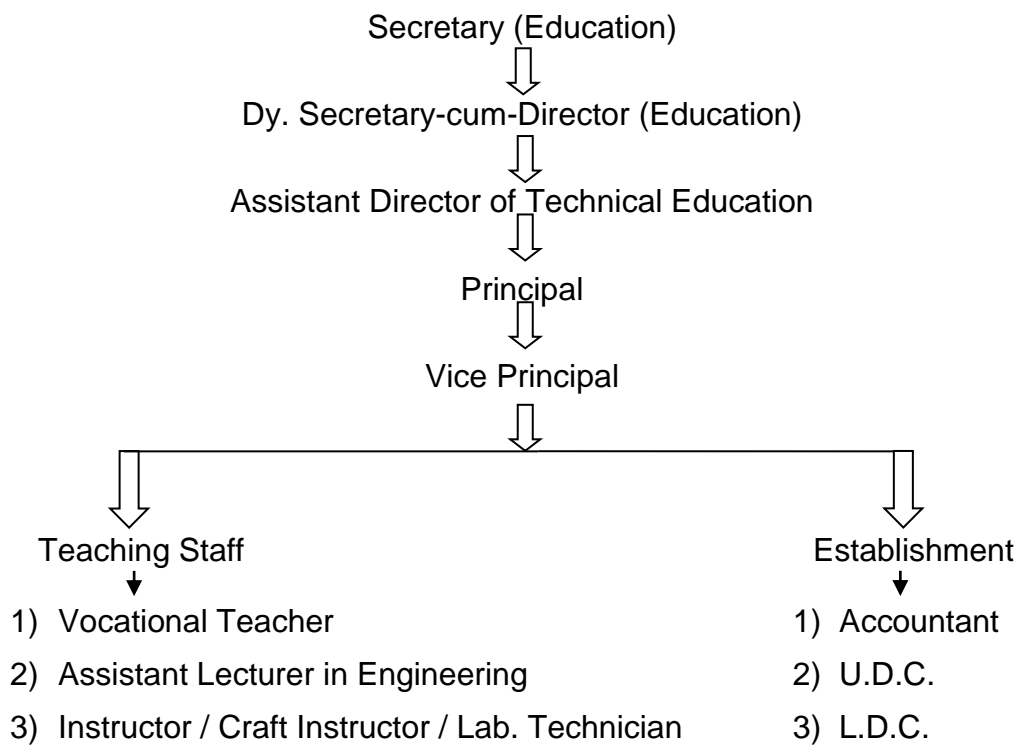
Secretary (Education)

Dy. Secretary-cum-Director (Education)

Assistant Director of Technical Education

Principal

Vice Principal

Teaching Staff

1) Vocational Teacher
2) Assistant Lecturer in Engineering
3) Instructor / Craft Instructor / Lab. Technician

Establishment

1) Accountant
2) U.D.C.
3) L.D.C.